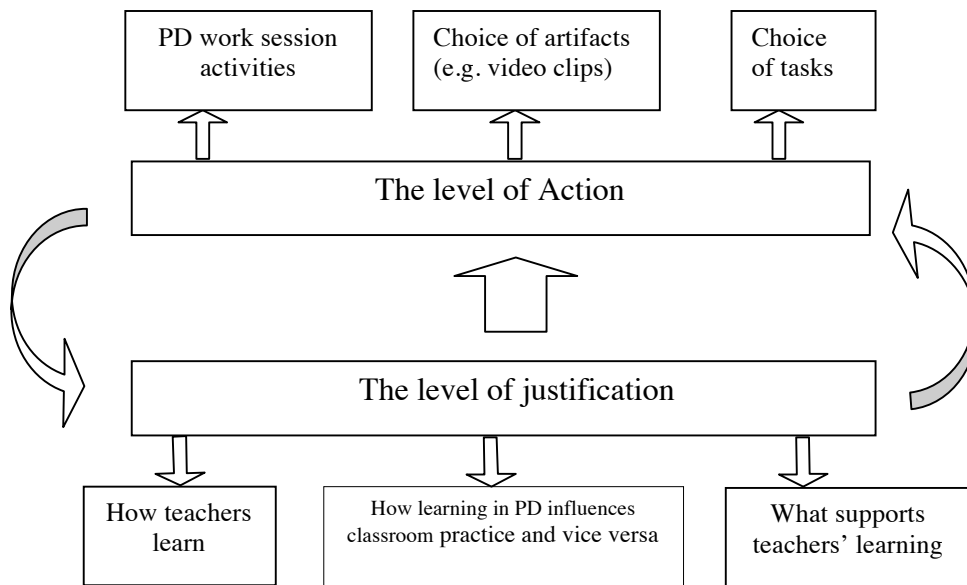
PD work session activities

Choice of artifacts (e.g. video clips)

Choice of tasks

The level of Action

The level of justification

How teachers learn

How learning in PD influences classroom practice and vice versa

What supports teachers' learning